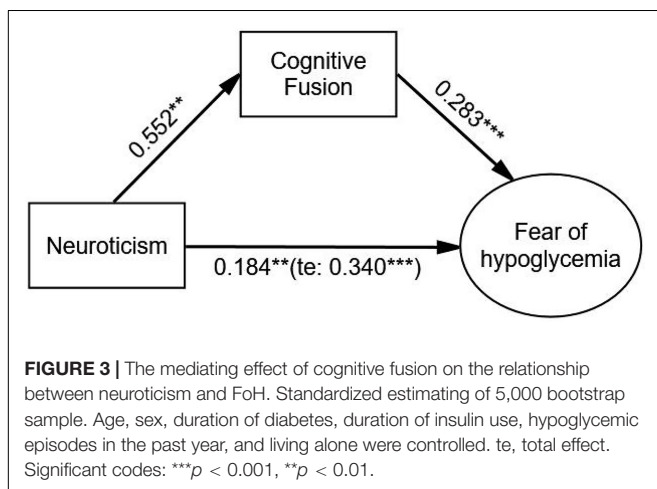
Cognitive Fusion

0.552**

0.283***

Neuroticism

Fear of hypoglycemia

0.184**(te: 0.340***)

**FIGURE 3 |** The mediating effect of cognitive fusion on the relationship between neuroticism and FoH. Standardized estimating of 5,000 bootstrap sample. Age, sex, duration of diabetes, duration of insulin use, hypoglycemic episodes in the past year, and living alone were controlled. te, total effect. Significant codes: ***$p$ < 0.001, **$p$ < 0.01.